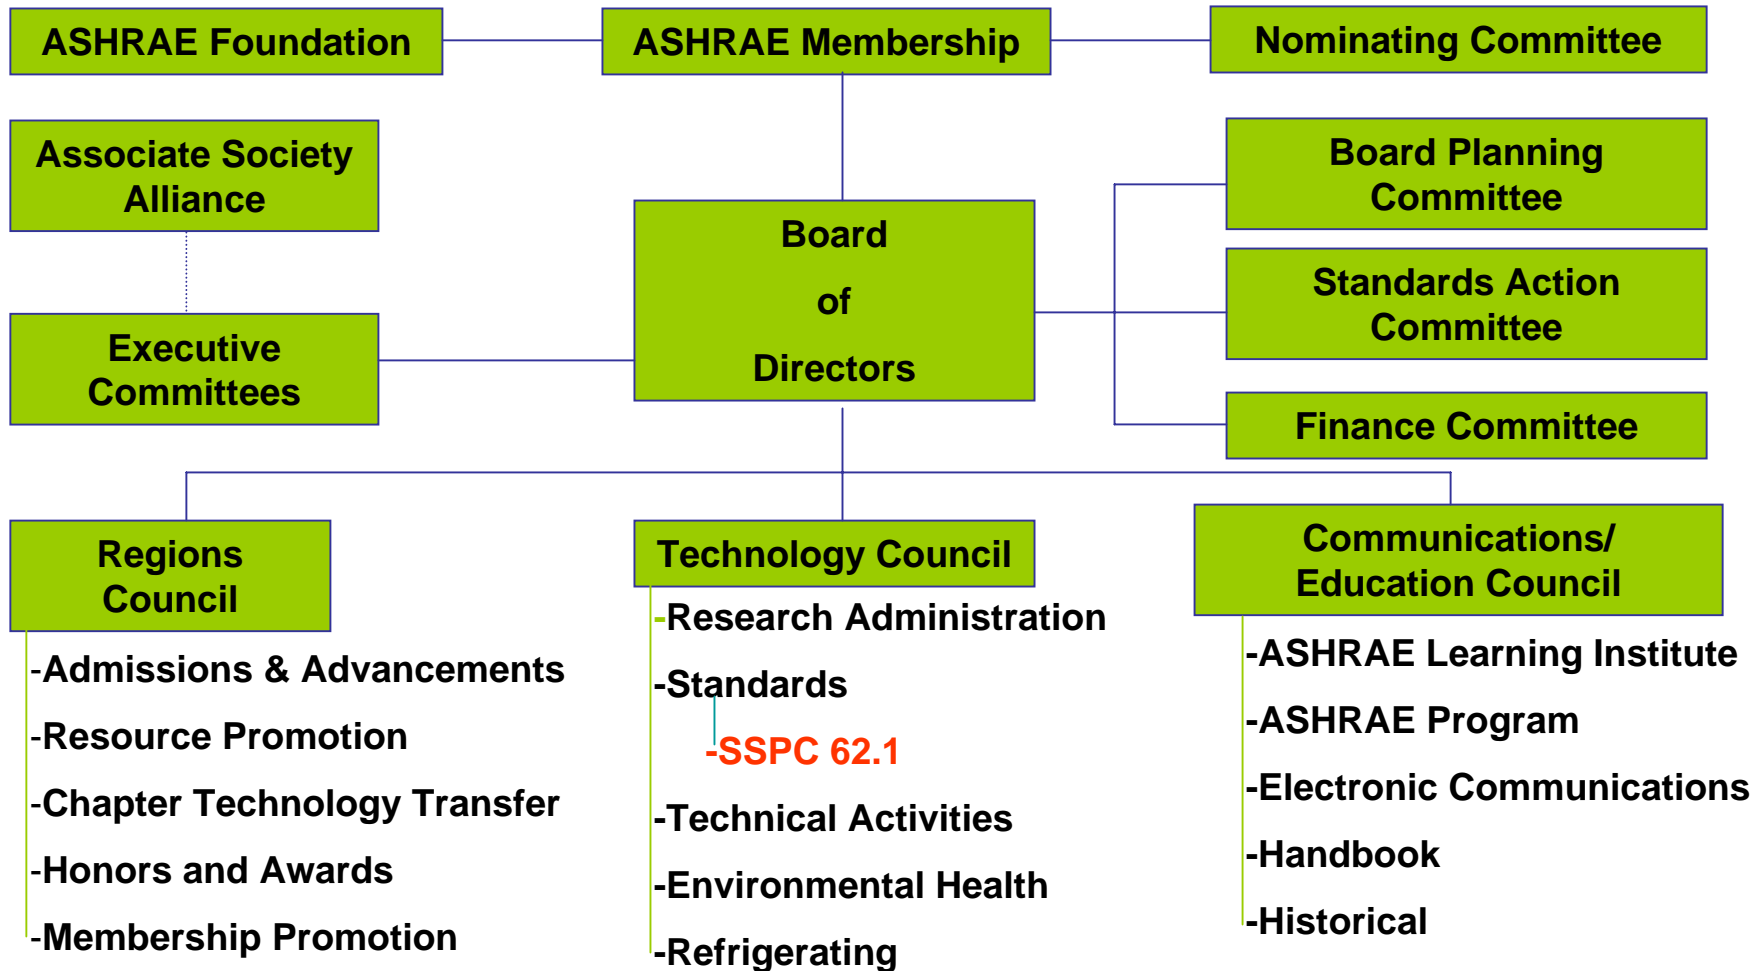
ASHRAE Foundation

ASHRAE Membership

Nominating Committee

Associate Society Alliance

Board Planning Committee

Board of Directors

Standards Action Committee

Executive Committees

Finance Committee

Regions Council

-Admissions & Advancements

-Resource Promotion

-Chapter Technology Transfer

-Honors and Awards

-Membership Promotion

Technology Council

-Research Administration

-Standards

-SSPC 62.1

-Technical Activities

-Environmental Health

-Refrigerating

Communications/ Education Council

-ASHRAE Learning Institute

-ASHRAE Program

-Electronic Communications

-Handbook

-Historical